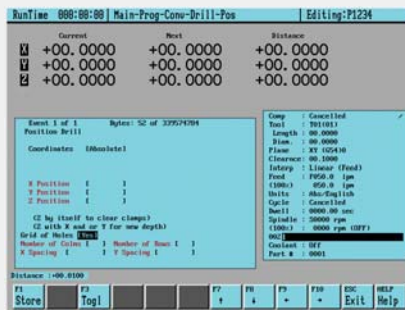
RunTime 000:00:00 | Main-Prog-Conv-Drill-Pos | Editing:P1234

| | Current | Next | Distance |
|---|---|---|---|
| X | +00.0000 | +00.0000 | +00.0000 |
| Y | +00.0000 | +00.0000 | +00.0000 |
| Z | +00.0000 | +00.0000 | +00.0000 |

Event 1 of 1 Bytes: 52 of 339574704
Position Drill

Coordinates [Absolute]

X Position [ ]
Y Position [ ]
Z Position [ ]

(Z by itself to clear clamps)
(Z with X and or Y for new depth)
Grid of Holes: [Yes]
Number of Colms [ ] Number of Rows [ ]
X Spacing [ ] Y Spacing [ ]

Comp : Cancelled
Tool : T01(01)
Length : 00.0000
Diam. : 00.0000
Plane : XY (G17)
Clearance: 00.1000
Interp : Linear (Feed)
Feed : F050.0 ipm
(100%) : 050.0 ipm
Units : Abs/English
Cycle : Cancelled
Dwell : 0000.00 sec
Spindle : 30000 rpm
(100%) : 0000 rpm (OFF)
0&2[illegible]
Coolant : Off
Part # : 0001

Distance : +00.0100

F1 Store | F3 Togl | F7 ↑ | F8 ↓ | F9 ← | F10 → | ESC Exit | HELP Help